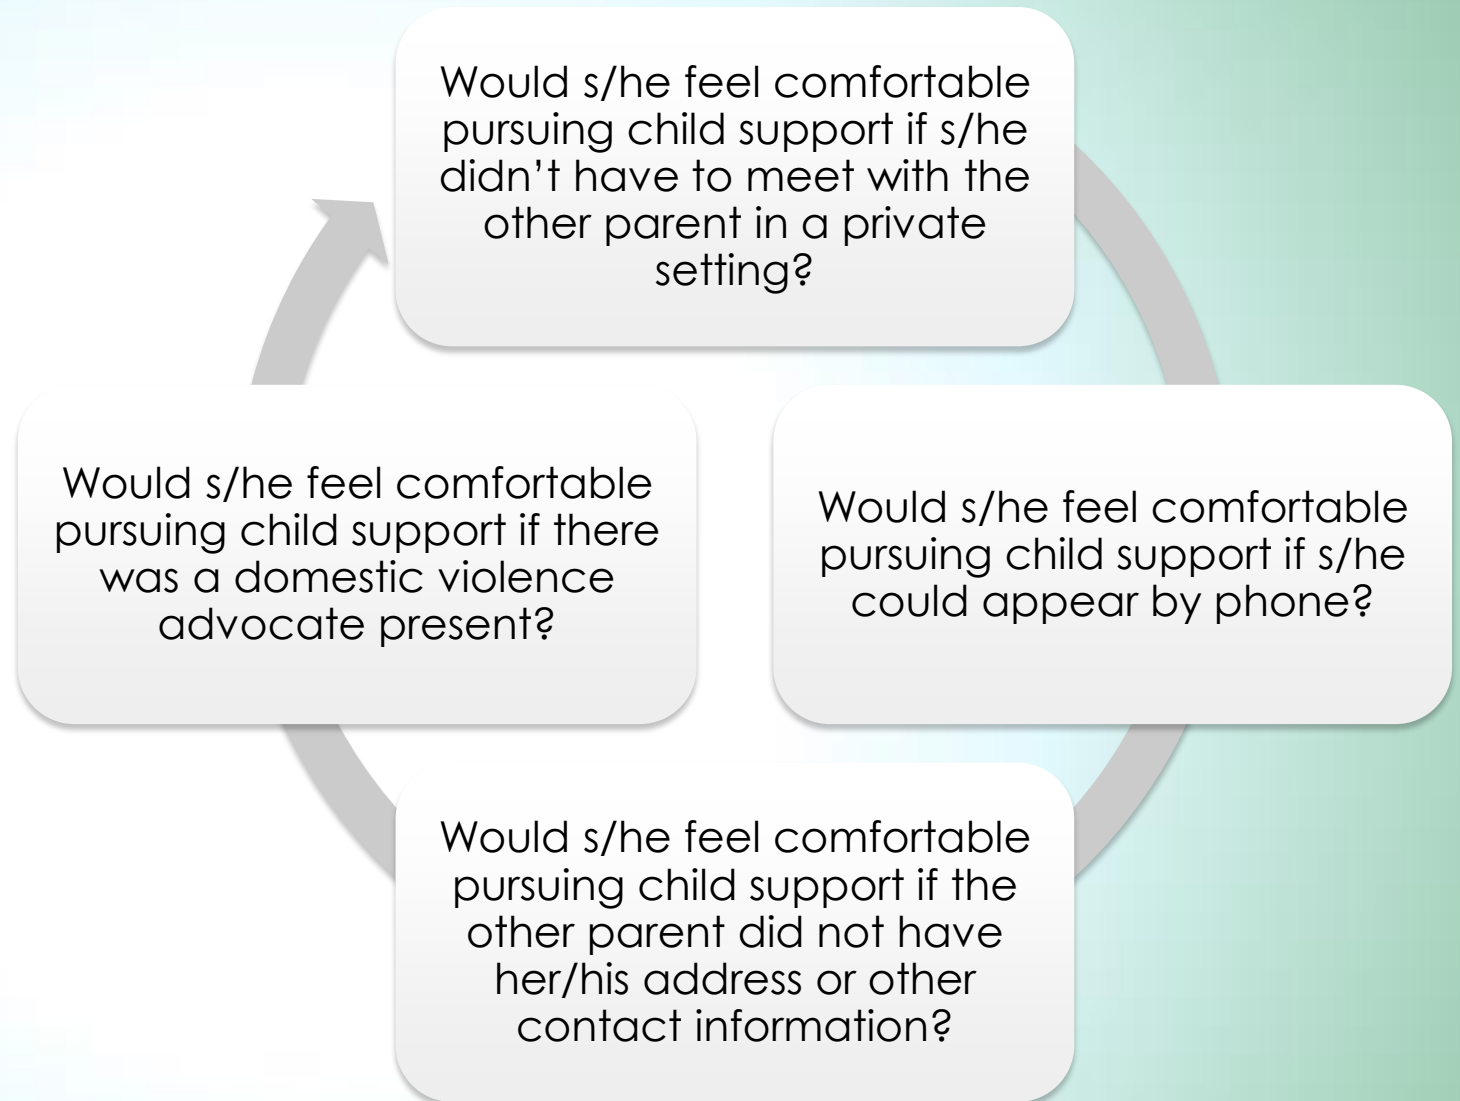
Would s/he feel comfortable pursuing child support if s/he didn’t have to meet with the other parent in a private setting?

Would s/he feel comfortable pursuing child support if there was a domestic violence advocate present?

Would s/he feel comfortable pursuing child support if s/he could appear by phone?

Would s/he feel comfortable pursuing child support if the other parent did not have her/his address or other contact information?